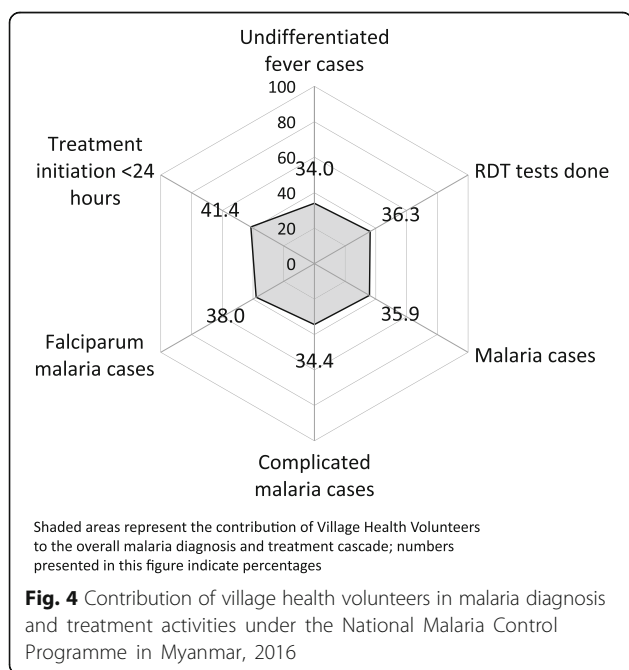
Undifferentiated fever cases

100

80

60

40

20

0

34.0

RDT tests done

36.3

Treatment initiation <24 hours

41.4

Falciparum malaria cases

38.0

35.9

Malaria cases

34.4

Complicated malaria cases

Shaded areas represent the contribution of Village Health Volunteers to the overall malaria diagnosis and treatment cascade; numbers presented in this figure indicate percentages

**Fig. 4** Contribution of village health volunteers in malaria diagnosis and treatment activities under the National Malaria Control Programme in Myanmar, 2016